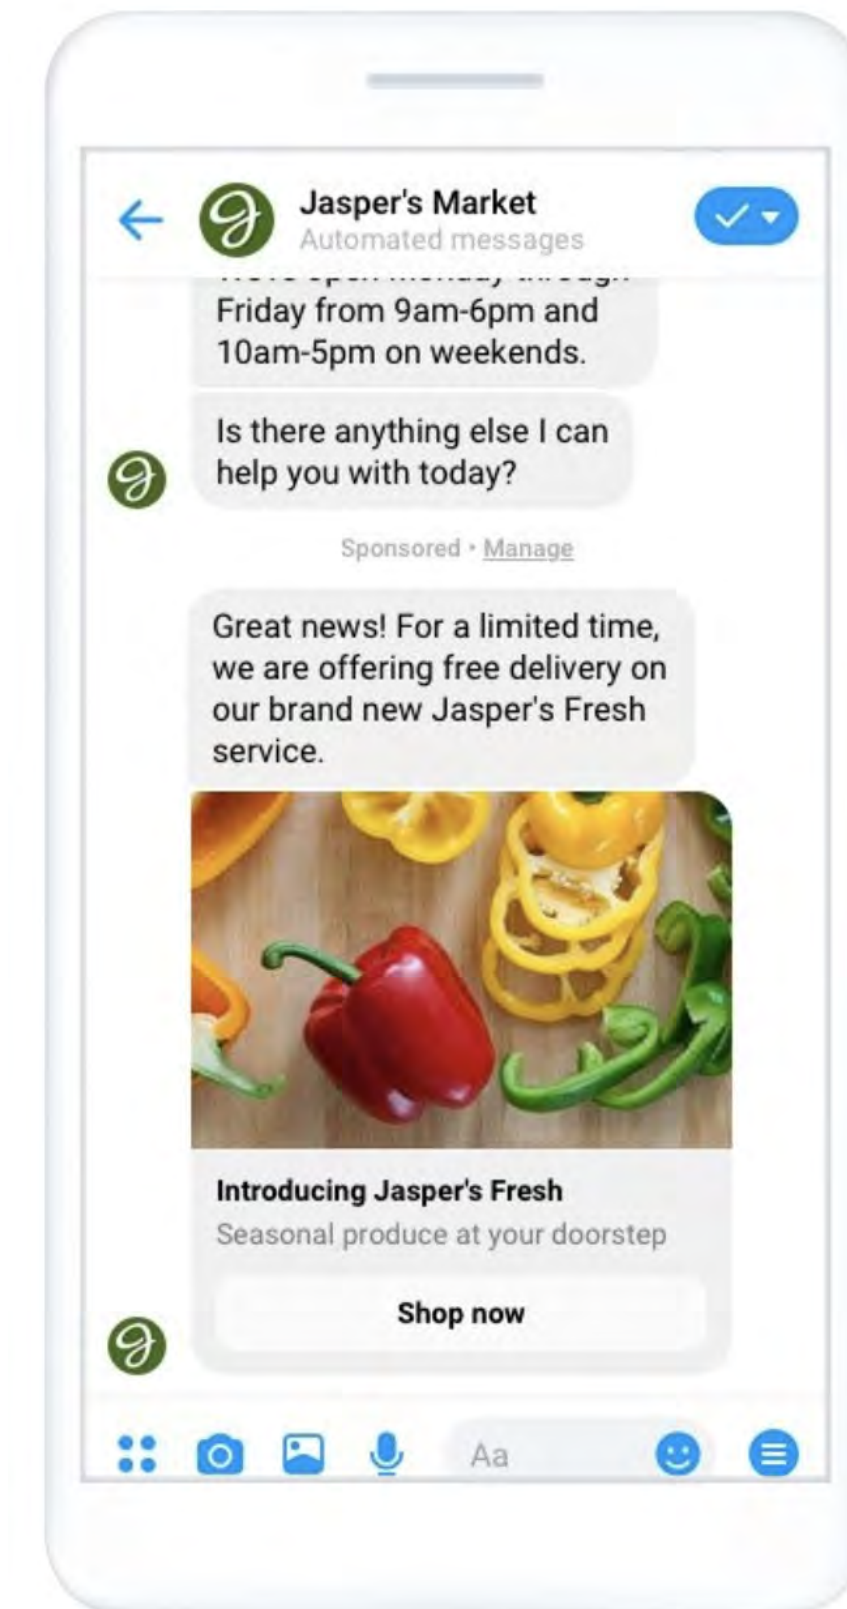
Jasper's Market
Automated messages

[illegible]
Friday from 9am-6pm and 10am-5pm on weekends.

Is there anything else I can help you with today?

Sponsored · Manage

Great news! For a limited time, we are offering free delivery on our brand new Jasper's Fresh service.

Introducing Jasper's Fresh
Seasonal produce at your doorstep

Shop now

Aa